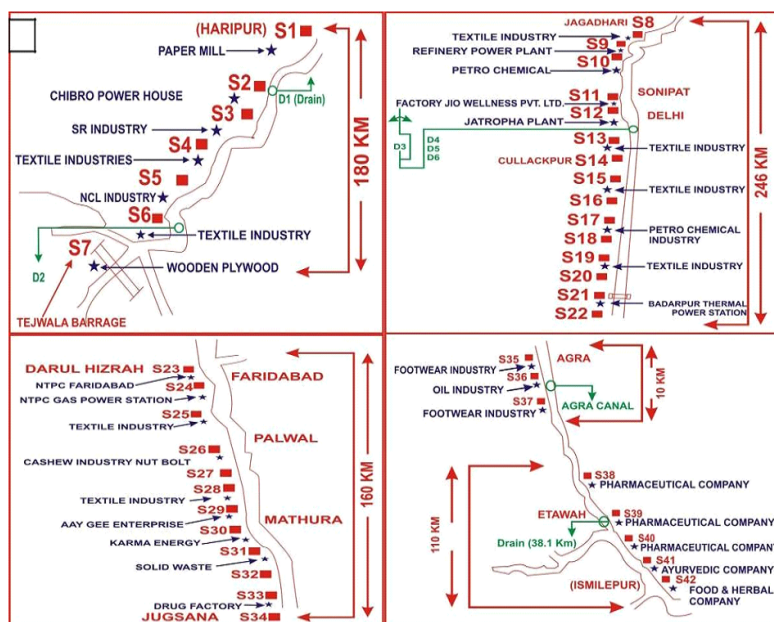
(HARIPUR) S1
PAPER MILL
S2
CHIBRO POWER HOUSE
D1 (Drain)
SR INDUSTRY
S3
S4
TEXTILE INDUSTRIES
S5
NCL INDUSTRY
S6
180 KM
TEXTILE INDUSTRY
S7
D2
WOODEN PLYWOOD
TEJWALA BARRAGE

JAGADHARI S8
TEXTILE INDUSTRY
S9
REFINERY POWER PLANT
S10
PETRO CHEMICAL
SONIPAT
S11
FACTORY JIO WELLNESS PVT. LTD.
S12
DELHI
JATROPHA PLANT
S13
D3
D4
D5
D6
TEXTILE INDUSTRY
CULLACKPUR S14
S15
TEXTILE INDUSTRY
S16
246 KM
S17
PETRO CHEMICAL INDUSTRY
S18
S19
TEXTILE INDUSTRY
S20
S21
BADARPUR THERMAL POWER STATION
S22

DARUL HIZRAH S23
NTPC FARIDABAD
S24
FARIDABAD
NTPC GAS POWER STATION
S25
TEXTILE INDUSTRY
PALWAL
S26
CASHEW INDUSTRY NUT BOLT
S27
S28
160 KM
TEXTILE INDUSTRY
S29
AAY GEE ENTERPRISE
MATHURA
S30
KARMA ENERGY
S31
SOLID WASTE
S32
S33
DRUG FACTORY
JUGSANA S34

S35
AGRA
FOOTWEAR INDUSTRY
S36
OIL INDUSTRY
10 KM
S37
AGRA CANAL
FOOTWEAR INDUSTRY
S38
PHARMACEUTICAL COMPANY
ETAWAH
S39
PHARMACEUTICAL COMPANY
110 KM
Drain (38.1 Km)
S40
PHARMACEUTICAL COMPAN
S41
AYURVEDIC COMPANY
(ISMILEPUR)
S42
FOOD & HERBAL COMPANY